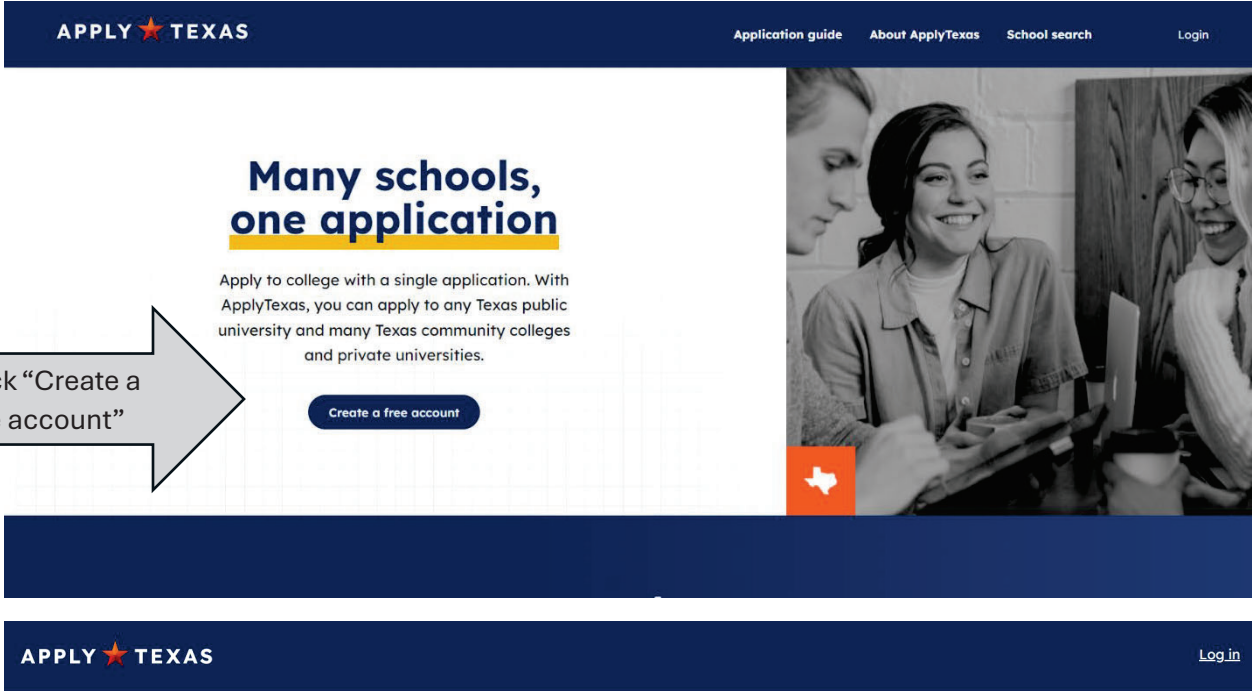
APPLY TEXAS

Application guide About ApplyTexas School search Login

Many schools, one application

Apply to college with a single application. With ApplyTexas, you can apply to any Texas public university and many Texas community colleges and private universities.

ck "Create a account"

Create a free account

APPLY TEXAS

Log in